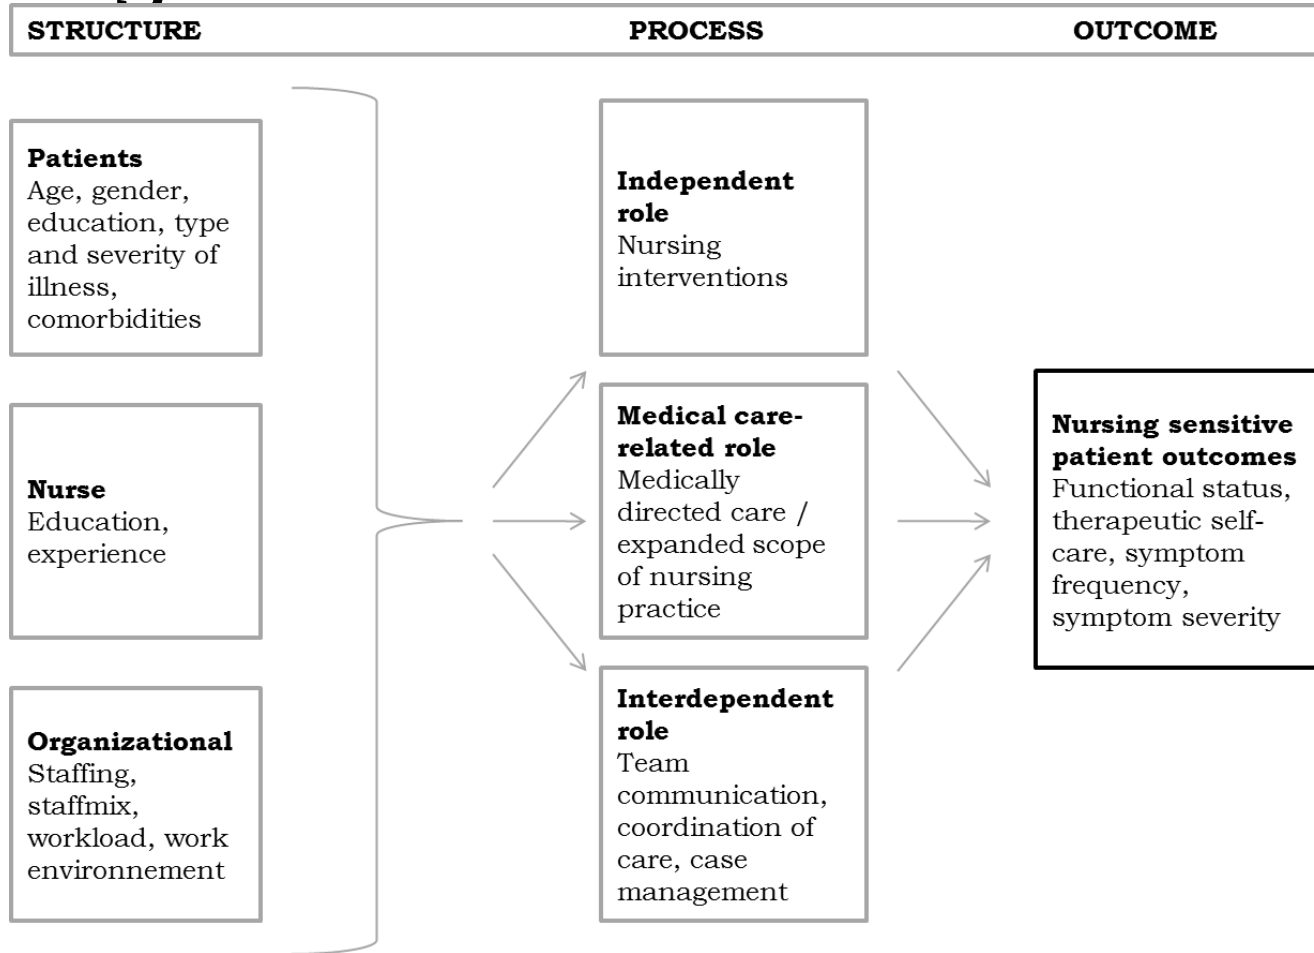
STRUCTURE PROCESS OUTCOME

**Patients**
Age, gender, education, type and severity of illness, comorbidities

**Nurse**
Education, experience

**Organizational**
Staffing, staffmix, workload, work environnement

**Independent role**
Nursing interventions

**Medical care-related role**
Medically directed care / expanded scope of nursing practice

**Interdependent role**
Team communication, coordination of care, case management

**Nursing sensitive patient outcomes**
Functional status, therapeutic self-care, symptom frequency, symptom severity